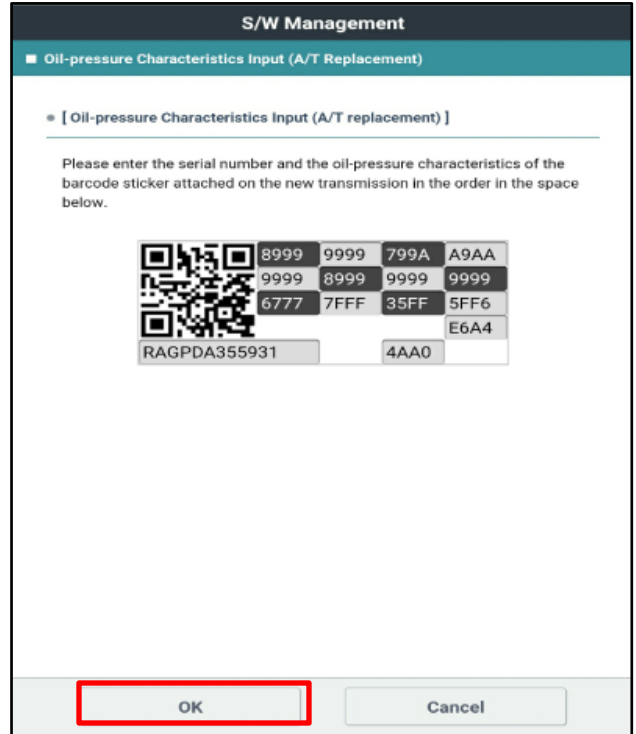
S/W Management

■ Oil-pressure Characteristics Input (A/T Replacement)

• [ Oil-pressure Characteristics Input (A/T replacement) ]

Please enter the serial number and the oil-pressure characteristics of the barcode sticker attached on the new transmission in the order in the space below.

| 8999 | 9999 | 799A | A9AA |
|---|---|---|---|
| 9999 | 8999 | 9999 | 9999 |
| 6777 | 7FFF | 35FF | 5FF6 |
| | | | E6A4 |

RAGPDA355931 4AA0

OK Cancel